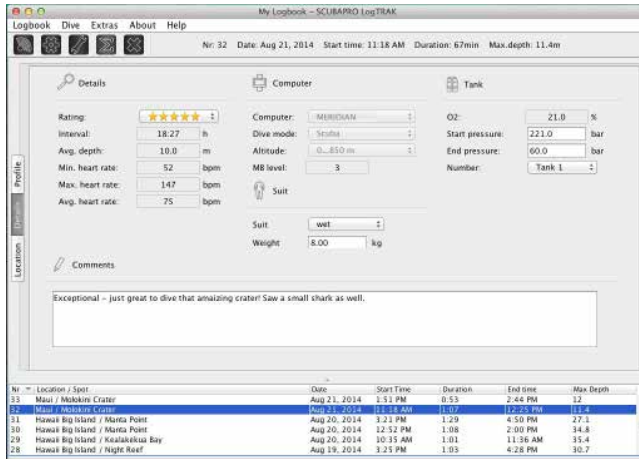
My Logbook - SCUBAPRO LogTRAK

Logbook Dive Extras About Help

Nr: 32 Date: Aug 21, 2014 Start time: 11:18 AM Duration: 67min Max.depth: 11.4m

Profile
Details
Location

Details

Rating: ★★★★★
Interval: 18.27 h
Avg. depth: 10.0 m
Min. heart rate: 52 bpm
Max. heart rate: 147 bpm
Avg. heart rate: 75 bpm

Computer

Computer: MERIDIAN
Dive mode: Scuba
Altitude: 0...850 m
MB level: 3

Suit

Suit: wet
Weight: 8.00 kg

Tank

O2: 21.0 %
Start pressure: 221.0 bar
End pressure: 60.0 bar
Number: Tank 1

Comments

Exceptional - just great to dive that amaizing crater! Saw a small shark as well.

| Nr | Location / Spot | Date | Start Time | Duration | End time | Max Depth |
|---|---|---|---|---|---|---|
| 33 | Maui / Molokini Crater | Aug 21, 2014 | 1:51 PM | 0:53 | 2:44 PM | 12 |
| 32 | Maui / Molokini Crater | Aug 21, 2014 | 11:18 AM | 1:07 | 12:25 PM | 11.4 |
| 31 | Hawaii Big Island / Manta Point | Aug 20, 2014 | 3:21 PM | 1:29 | 4:50 PM | 27.1 |
| 30 | Hawaii Big Island / Manta Point | Aug 20, 2014 | 12:52 PM | 1:08 | 2:00 PM | 34.8 |
| 29 | Hawaii Big Island / Kealakekua Bay | Aug 20, 2014 | 10:35 AM | 1:01 | 11:36 AM | 35.4 |
| 28 | Hawaii Big Island / Night Reef | Aug 19, 2014 | 3:25 PM | 1:03 | 4:28 PM | 30.7 |